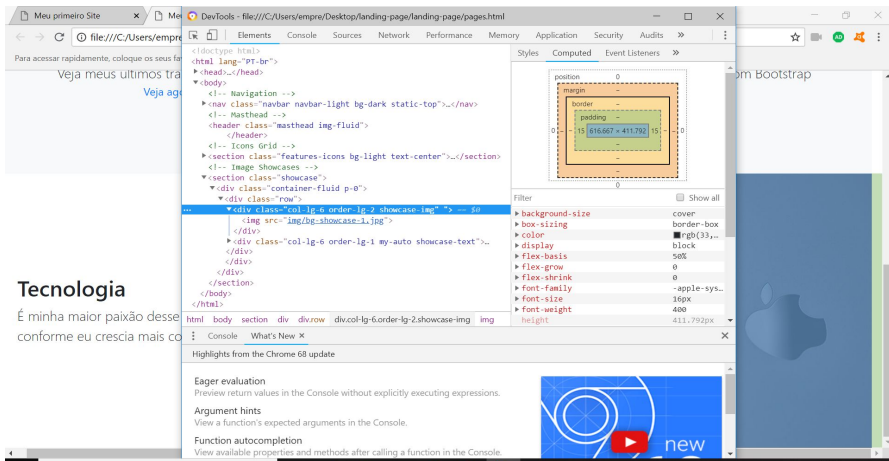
Meu primeiro Site ×
file:///C:/Users/empre
Para acessar rapidamente, coloque os seus fa
Veja meus ultimos tra
Veja ag
m Bootstrap
Tecnologia
É minha maior paixão desse
conforme eu crescia mais co

DevTools - file:///C:/Users/empre/Desktop/landing-page/landing-page/pages.html
Elements Console Sources Network Performance Memory Application Security Audits »

<!doctype html>
<html lang="PT-br">
▶<head>…</head>
▼<body>
<!-- Navigation -->
▶<nav class="navbar navbar-light bg-dark static-top">…</nav>
<!-- Masthead -->
<header class="masthead img-fluid">
</header>
<!-- Icons Grid -->
▶<section class="features-icons bg-light text-center">…</section>
<!-- Image Showcases -->
▼<section class="showcase">
▼<div class="container-fluid p-0">
▼<div class="row">
▼<div class="col-lg-6 order-lg-2 showcase-img"> == $0
<img src="img/bg-showcase-1.jpg">
</div>
▶<div class="col-lg-6 order-lg-1 my-auto showcase-text">…
</div>
</div>
</div>
</section>
</body>
</html>

html body section div div.row div.col-lg-6.order-lg-2.showcase-img img

Styles Computed Event Listeners »
position 0
margin –
border –
padding –
0 – 15 616.667 × 411.792 15 – 0
–
–
–
0

Filter Show all
background-size cover
box-sizing border-box
color rgb(33,…
display block
flex-basis 50%
flex-grow 0
flex-shrink 0
font-family -apple-sys…
font-size 16px
font-weight 400
height 411.792px

Console What's New ×
Highlights from the Chrome 68 update
Eager evaluation
Preview return values in the Console without explicitly executing expressions.
Argument hints
View a function's expected arguments in the Console.
Function autocompletion
View available properties and methods after calling a function in the Console.
new